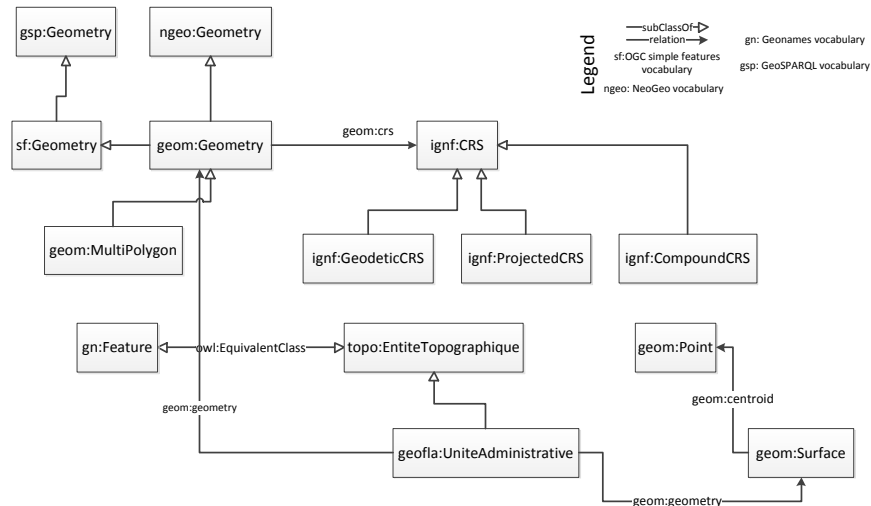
gsp:Geometry

ngeo:Geometry

Legend

subClassOf

relation

sf:OGC simple features vocabulary

ngeo: NeoGeo vocabulary

gn: Geonames vocabulary

gsp: GeoSPARQL vocabulary

sf:Geometry

geom:Geometry

geom:crs

ignf:CRS

geom:MultiPolygon

ignf:GeodeticCRS

ignf:ProjectedCRS

ignf:CompoundCRS

gn:Feature

owl:EquivalentClass

topo:EntiteTopographique

geom:Point

geom:geometry

geom:centroid

geofla:UniteAdministrative

geom:Surface

geom:geometry